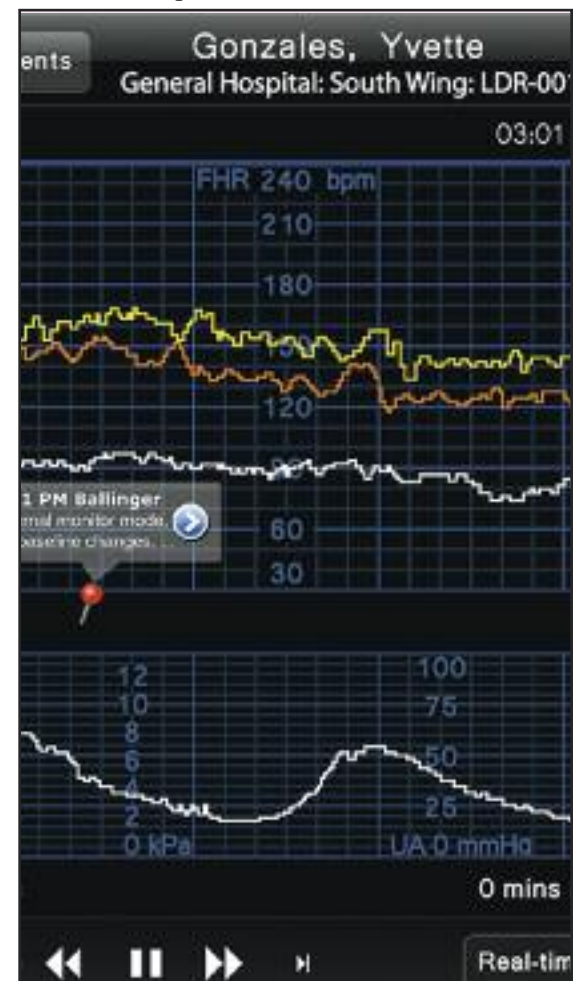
ents

Gonzales, Yvette

General Hospital: South Wing: LDR-001

03:01

FHR 240 bpm

210

180

150

120

90

1 PM Ballinger

rnal monitor mode.

baseline changes. ...

60

30

12

10

8

6

4

2

0 kPa

100

75

50

25

UA 0 mmHg

0 mins

Real-tim